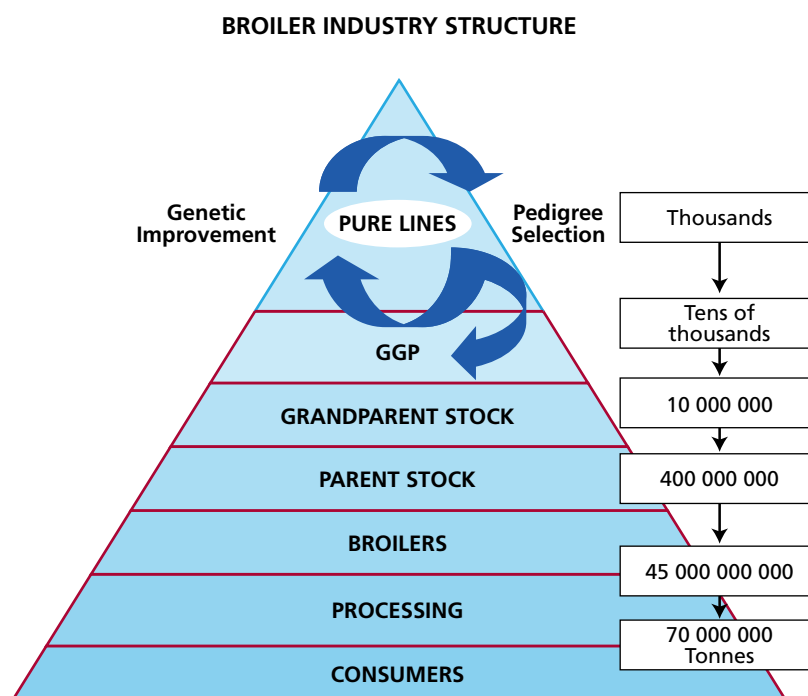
BROILER INDUSTRY STRUCTURE

Genetic Improvement

PURE LINES

Pedigree Selection

GGP

GRANDPARENT STOCK

PARENT STOCK

BROILERS

PROCESSING

CONSUMERS

Thousands

Tens of thousands

10 000 000

400 000 000

45 000 000 000

70 000 000 Tonnes